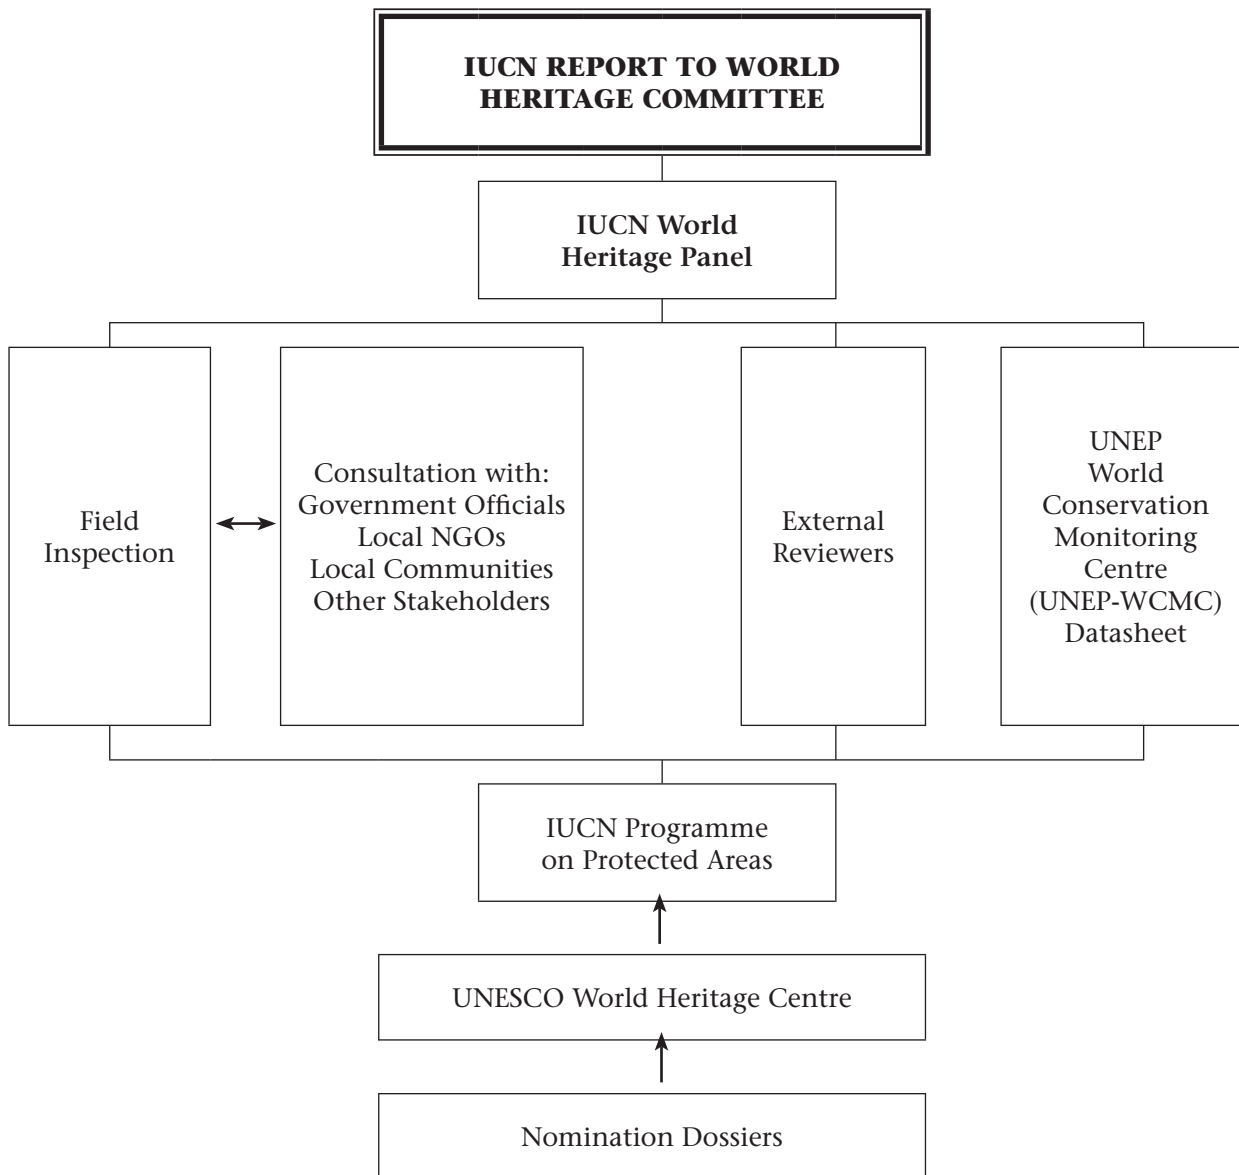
IUCN REPORT TO WORLD HERITAGE COMMITTEE

IUCN World Heritage Panel

Field Inspection

Consultation with:
Government Officials
Local NGOs
Local Communities
Other Stakeholders

External Reviewers

UNEP
World
Conservation
Monitoring
Centre
(UNEP-WCMC)
Datasheet

IUCN Programme on Protected Areas

UNESCO World Heritage Centre

Nomination Dossiers